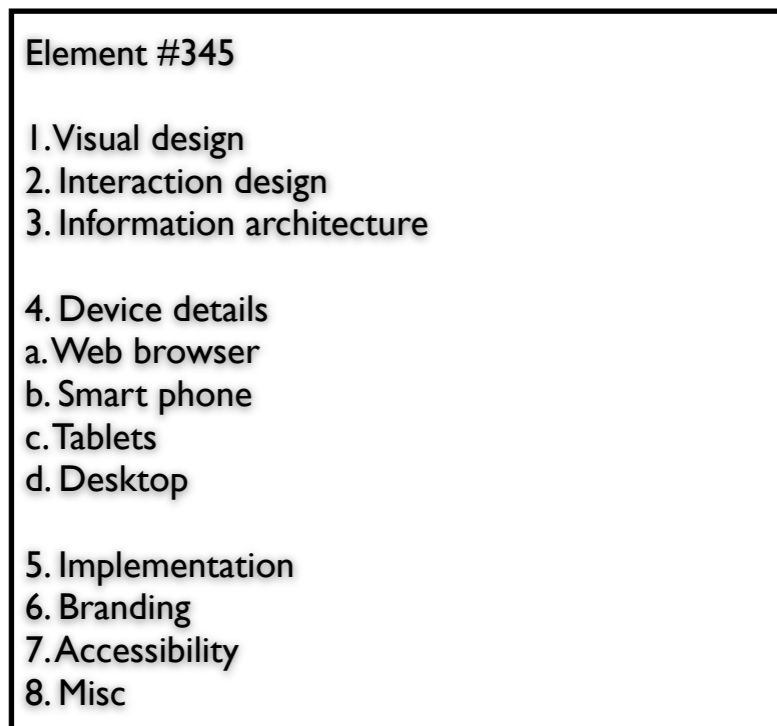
Element #345

1. Visual design
2. Interaction design
3. Information architecture

4. Device details
a. Web browser
b. Smart phone
c. Tablets
d. Desktop

5. Implementation
6. Branding
7. Accessibility
8. Misc